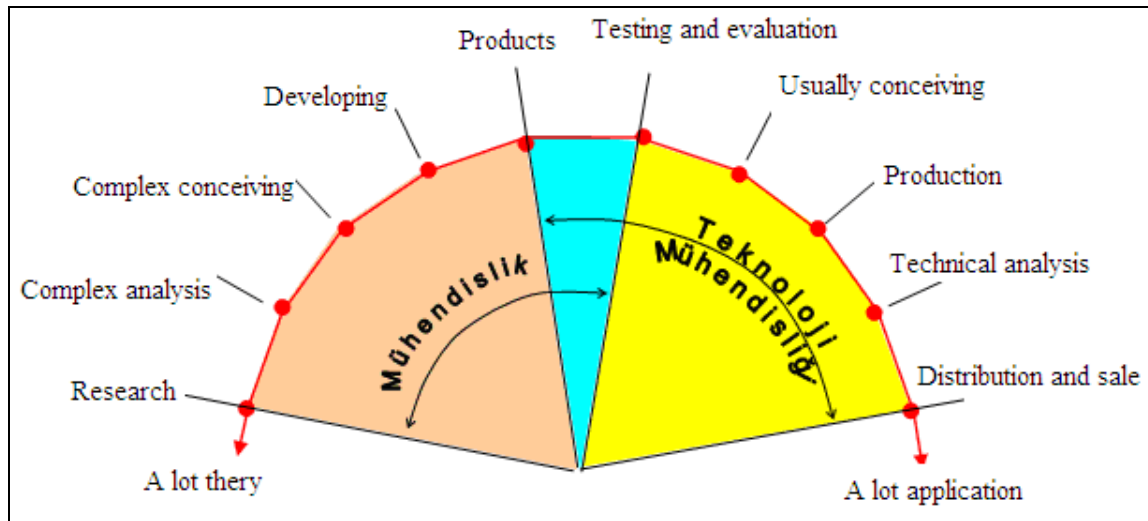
Products
Testing and evaluation
Developing
Usually conceiving
Complex conceiving
Production
Complex analysis
Technical analysis
Mühendislik
Teknoloji Mühendisliği
Research
Distribution and sale
A lot thery
A lot application